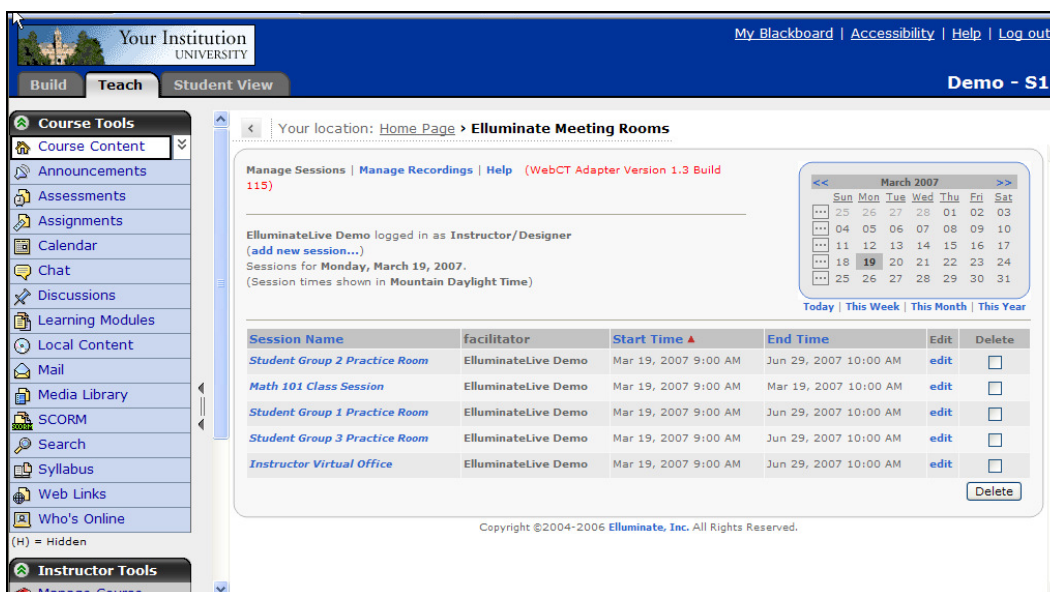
Your Institution
UNIVERSITY

My Blackboard | Accessibility | Help | Log out

Build Teach Student View

Demo - S1

Course Tools
Course Content
Announcements
Assessments
Assignments
Calendar
Chat
Discussions
Learning Modules
Local Content
Mail
Media Library
SCORM
Search
Syllabus
Web Links
Who's Online
(H) = Hidden

Instructor Tools

Your location: Home Page › Elluminate Meeting Rooms

Manage Sessions | Manage Recordings | Help (WebCT Adapter Version 1.3 Build 115)

ElluminateLive Demo logged in as Instructor/Designer
(add new session...)
Sessions for Monday, March 19, 2007.
(Session times shown in Mountain Daylight Time)

| << | March 2007 | | | | | | >> |
|---|---|---|---|---|---|---|---|
| | Sun | Mon | Tue | Wed | Thu | Fri | Sat |
| ... | 25 | 26 | 27 | 28 | 01 | 02 | 03 |
| ... | 04 | 05 | 06 | 07 | 08 | 09 | 10 |
| ... | 11 | 12 | 13 | 14 | 15 | 16 | 17 |
| ... | 18 | 19 | 20 | 21 | 22 | 23 | 24 |
| ... | 25 | 26 | 27 | 28 | 29 | 30 | 31 |

Today | This Week | This Month | This Year

| Session Name | facilitator | Start Time ▲ | End Time | Edit | Delete |
|---|---|---|---|---|---|
| Student Group 2 Practice Room | ElluminateLive Demo | Mar 19, 2007 9:00 AM | Jun 29, 2007 10:00 AM | edit | |
| Math 101 Class Session | ElluminateLive Demo | Mar 19, 2007 9:00 AM | Mar 19, 2007 10:00 AM | edit | |
| Student Group 1 Practice Room | ElluminateLive Demo | Mar 19, 2007 9:00 AM | Jun 29, 2007 10:00 AM | edit | |
| Student Group 3 Practice Room | ElluminateLive Demo | Mar 19, 2007 9:00 AM | Jun 29, 2007 10:00 AM | edit | |
| Instructor Virtual Office | ElluminateLive Demo | Mar 19, 2007 9:00 AM | Jun 29, 2007 10:00 AM | edit | |

Delete

Copyright ©2004-2006 Elluminate, Inc. All Rights Reserved.